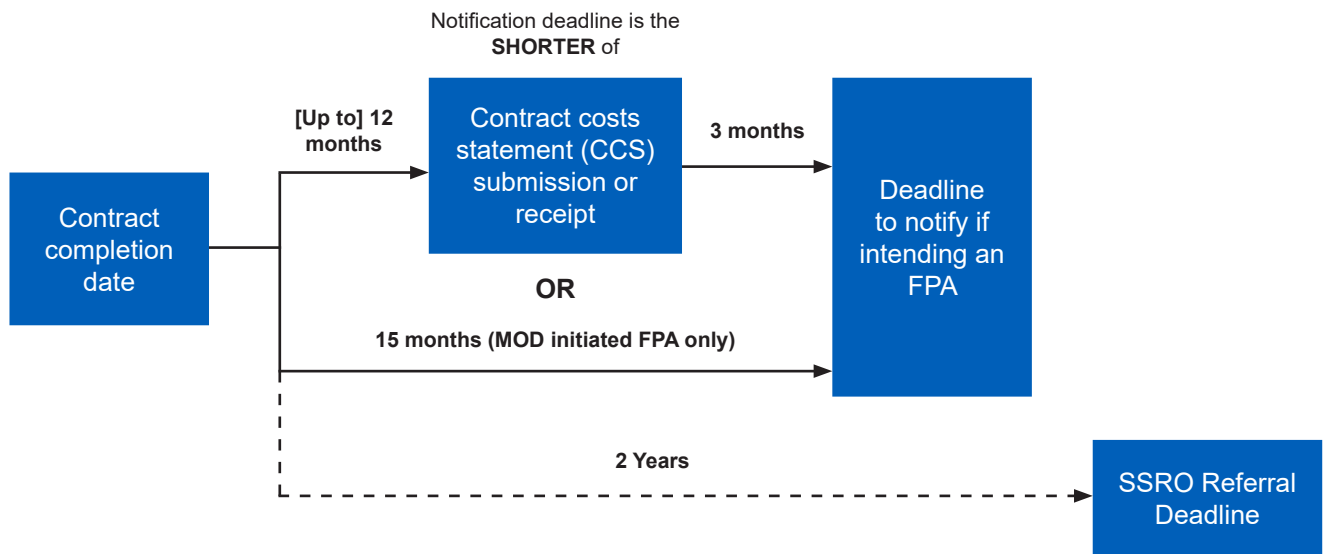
Notification deadline is the **SHORTER** of

Contract completion date

[Up to] 12 months

Contract costs statement (CCS) submission or receipt

3 months

Deadline to notify if intending an FPA

OR

15 months (MOD initiated FPA only)

2 Years

SSRO Referral Deadline